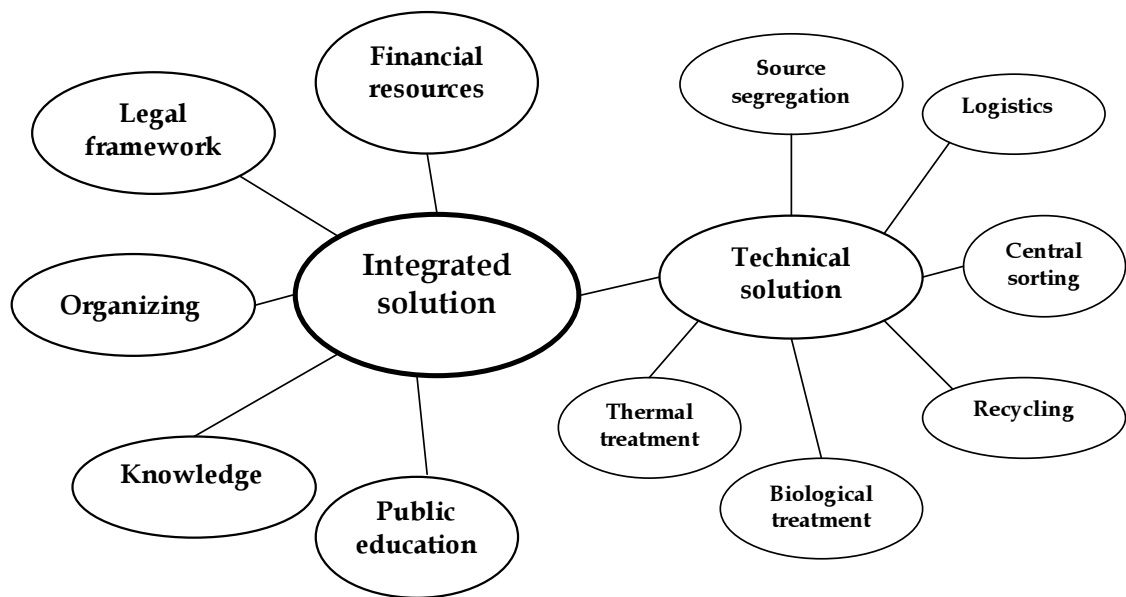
Financial resources

Legal framework

Integrated solution

Organizing

Knowledge

Public education

Source segregation

Logistics

Technical solution

Central sorting

Recycling

Thermal treatment

Biological treatment